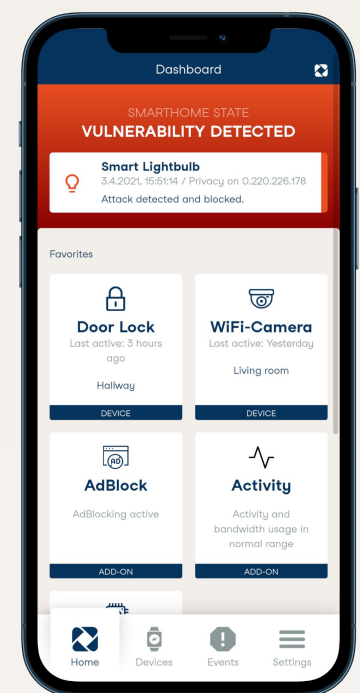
Dashboard

SMARTHOME STATE
VULNERABILITY DETECTED

Smart Lightbulb
3.4.2021, 15:51:14 / Privacy on 0.220.226.178
Attack detected and blocked.

Favorites

Door Lock
Last active: 3 hours ago
Hallway
DEVICE

WiFi-Camera
Last active: Yesterday
Living room
DEVICE

AD
AdBlock
AdBlocking active
ADD-ON

Activity
Activity and bandwidth usage in normal range
ADD-ON

Home
Devices
Events
Settings